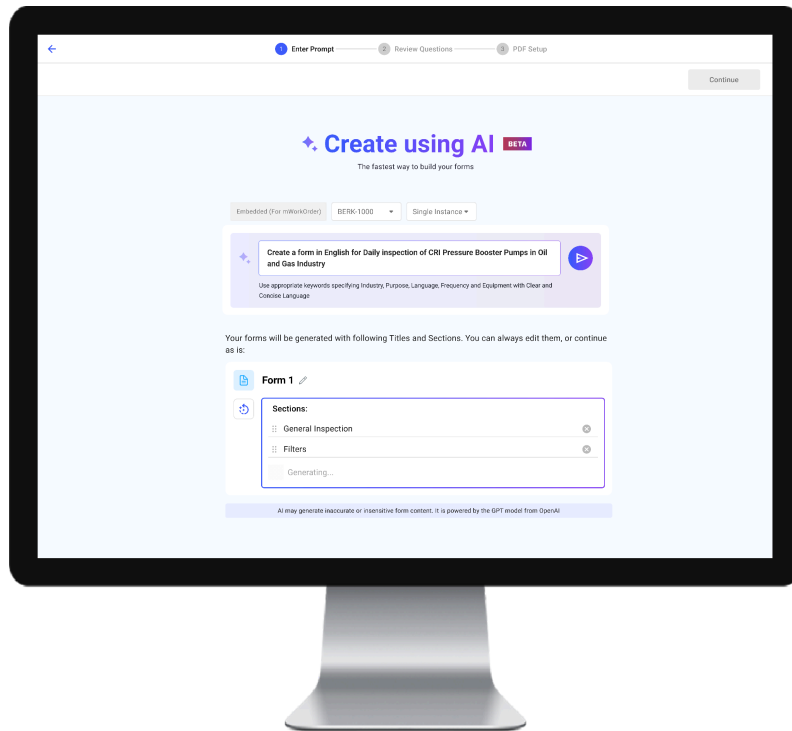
1 Enter Prompt 2 Review Questions 3 PDF Setup

Continue

Create using AI BETA

The fastest way to build your forms

Embedded (For mWorkOrder) BERK-1000 Single Instance

Create a form in English for Daily inspection of CRI Pressure Booster Pumps in Oil and Gas Industry

Use appropriate keywords specifying Industry, Purpose, Language, Frequency and Equipment with Clear and Concise Language

Your forms will be generated with following Titles and Sections. You can always edit them, or continue as is:

Form 1

Sections:

General Inspection

Filters

Generating...

AI may generate inaccurate or insensitive form content. It is powered by the GPT model from OpenAI